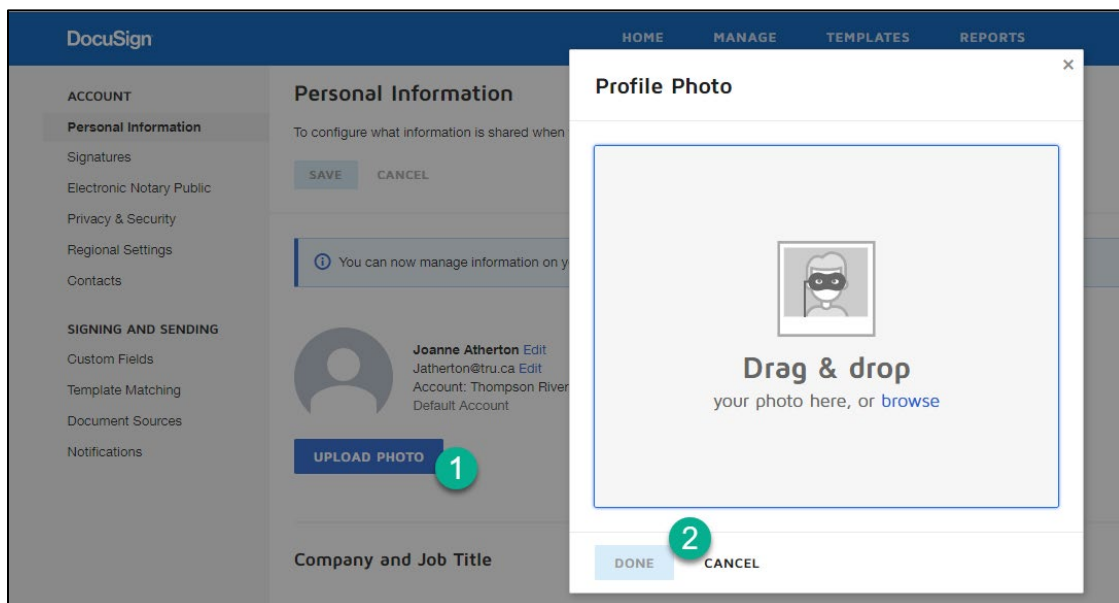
DocuSign

HOME MANAGE TEMPLATES REPORTS

ACCOUNT
Personal Information
Signatures
Electronic Notary Public
Privacy & Security
Regional Settings
Contacts

SIGNING AND SENDING
Custom Fields
Template Matching
Document Sources
Notifications

Personal Information

To configure what information is shared when

SAVE CANCEL

You can now manage information on y

Joanne Atherton Edit
Jatherton@tru.ca Edit
Account: Thompson River
Default Account

UPLOAD PHOTO

1

Company and Job Title

Profile Photo

×

Drag & drop
your photo here, or browse

2

DONE CANCEL